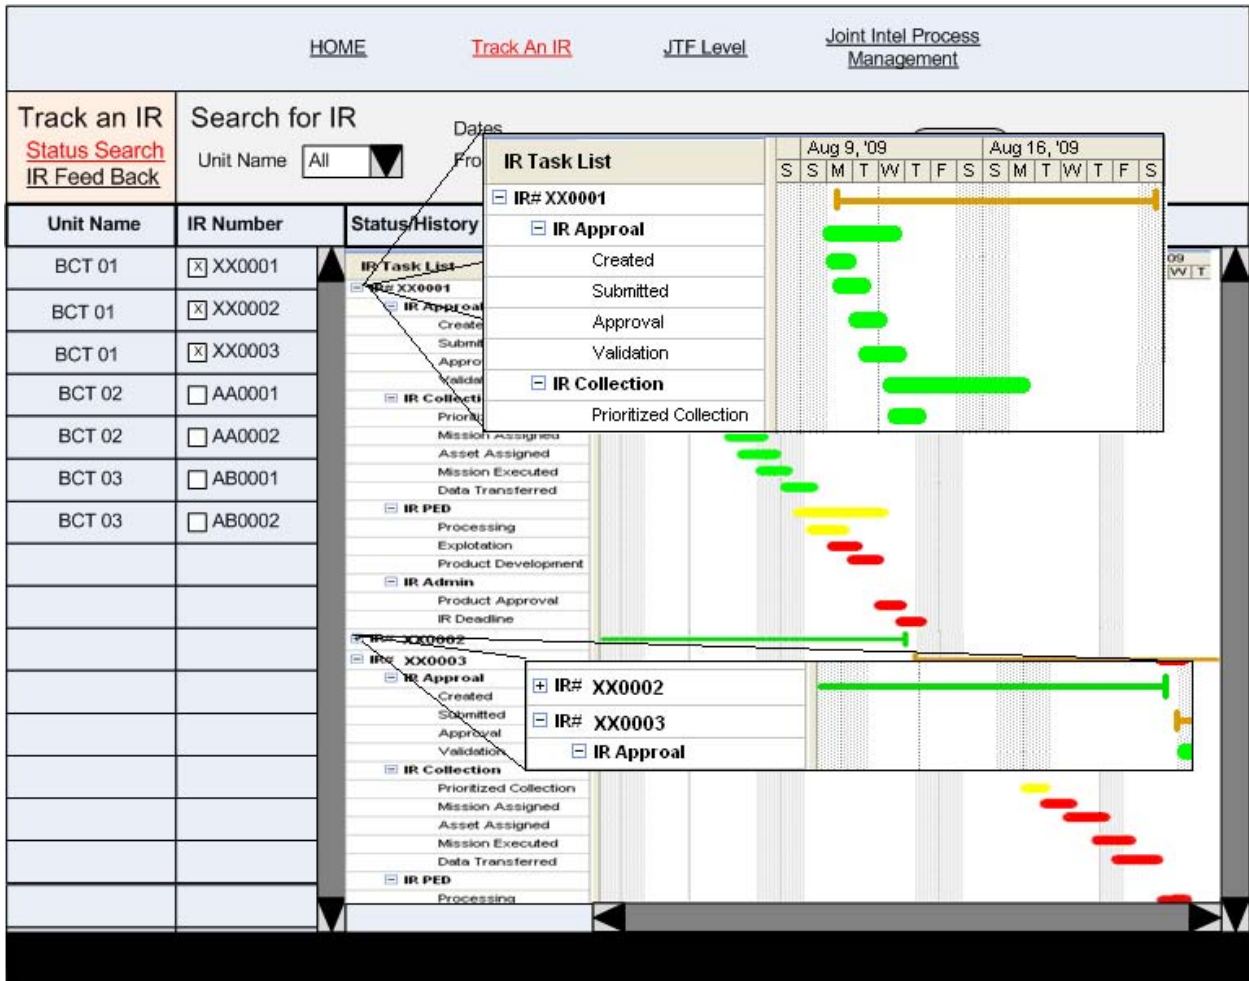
HOME Track An IR JTF Level Joint Intel Process Management

Track an IR
Status Search
IR Feed Back

Search for IR
Unit Name All
Dates
Fro

IR Task List
Aug 9, '09 Aug 16, '09
S S M T W T F S S M T W T F S
IR# XX0001
IR Approval
Created
Submitted
Approval
Validation
IR Collection
Prioritized Collection

| Unit Name | IR Number |
|---|---|
| BCT 01 | ☒ XX0001 |
| BCT 01 | ☒ XX0002 |
| BCT 01 | ☒ XX0003 |
| BCT 02 | ☐ AA0001 |
| BCT 02 | ☐ AA0002 |
| BCT 03 | ☐ AB0001 |
| BCT 03 | ☐ AB0002 |

Status/History

IR Task List
IR# XX0001
IR Approval
Create
Submit
Appro
Valida
IR Collecti
Priori
Mission Assigned
Asset Assigned
Mission Executed
Data Transferred
IR PED
Processing
Explotation
Product Development
IR Admin
Product Approval
IR Deadline
IR# XX0002
IR# XX0003
IR Approval
Created
Submitted
Approval
Validation
IR Collection
Prioritized Collection
Mission Assigned
Asset Assigned
Mission Executed
Data Transferred
IR PED
Processing

IR# XX0002
IR# XX0003
IR Approval